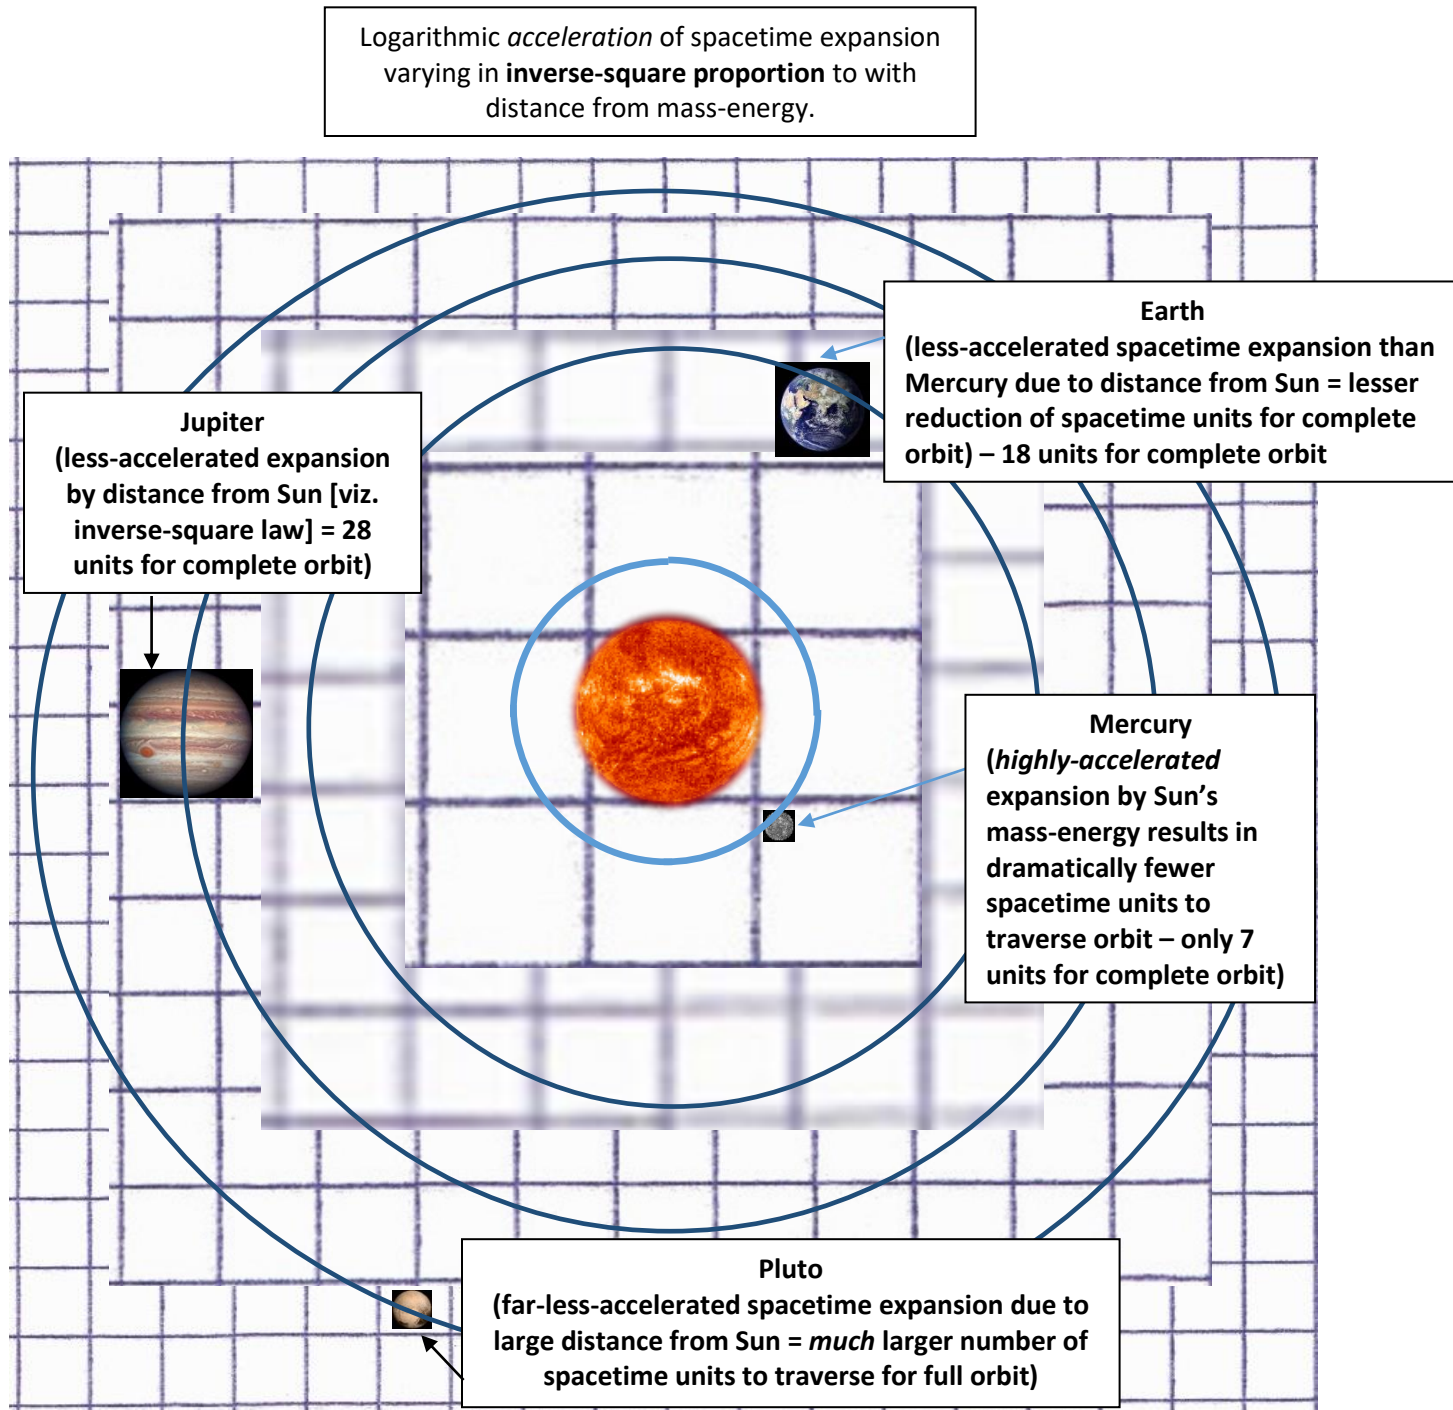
Logarithmic acceleration of spacetime expansion varying in inverse-square proportion to with distance from mass-energy.

Earth
(less-accelerated spacetime expansion than Mercury due to distance from Sun = lesser reduction of spacetime units for complete orbit) – 18 units for complete orbit

Jupiter
(less-accelerated expansion by distance from Sun [viz. inverse-square law] = 28 units for complete orbit)

Mercury
(highly-accelerated expansion by Sun's mass-energy results in dramatically fewer spacetime units to traverse orbit – only 7 units for complete orbit)

Pluto
(far-less-accelerated spacetime expansion due to large distance from Sun = much larger number of spacetime units to traverse for full orbit)